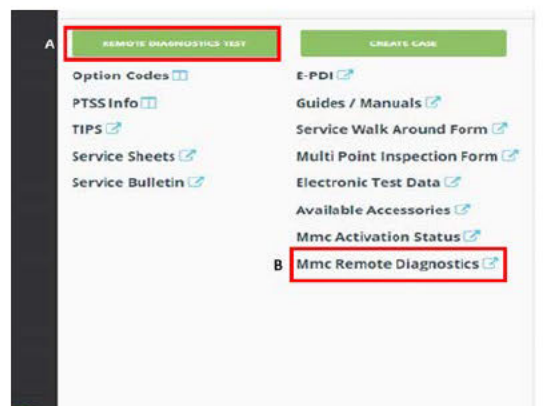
A REMOTE DIAGNOSTICS TEST

CREATE CASE

Option Codes

PTSS Info

TIPS

Service Sheets

Service Bulletin

E-PDI

Guides / Manuals

Service Walk Around Form

Multi Point Inspection Form

Electronic Test Data

Available Accessories

Mmc Activation Status

B Mmc Remote Diagnostics